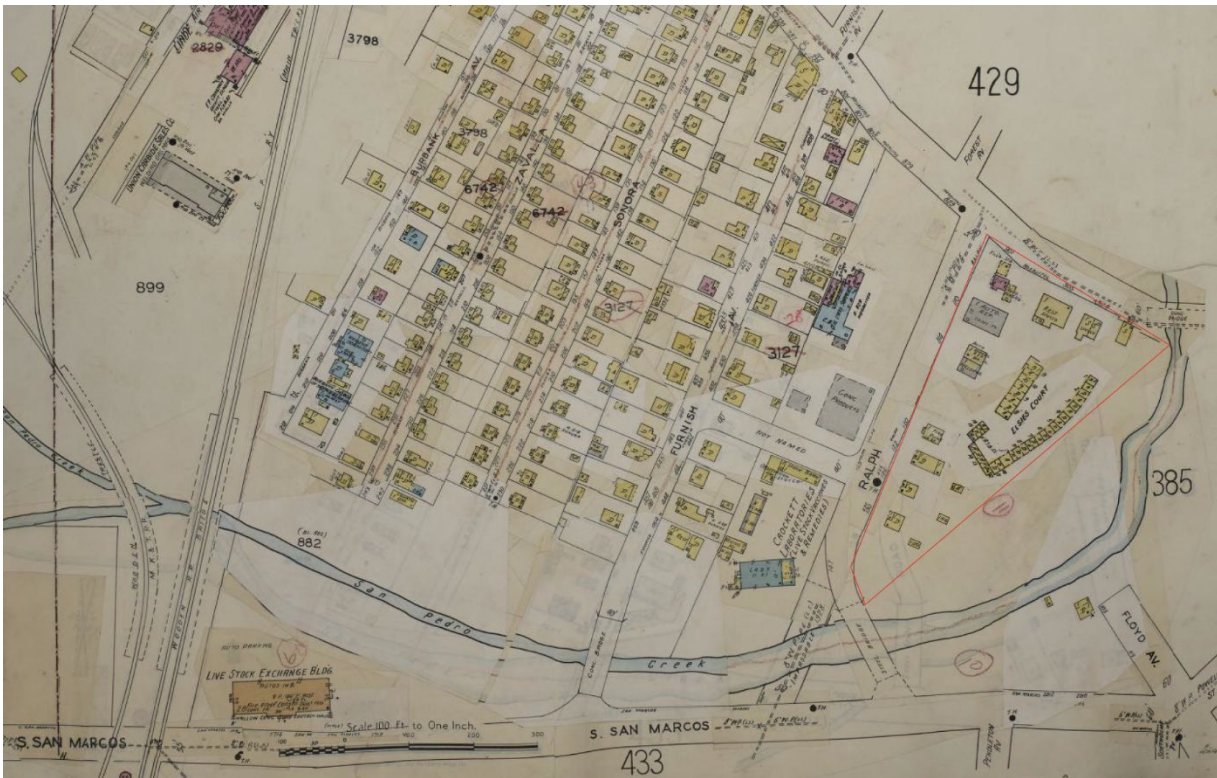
2829
3798
429
3798
BURBANK
ZAVALA
6742
6742
SONORA
UNION CARBIDE SALES CO.
899
3127
3127
28
FURNISH
CONC. PRODUCTS
NOT NAMED
RALPH
ELGES COURT
CROCKETT LABORATORIES
385
882
San Pedro
Creek
FLOYD AV.
LIVE STOCK EXCHANGE BLDG.
10
11
Scale 100 Ft. to One Inch.
S. SAN MARCOS
S. SAN MARCOS
433